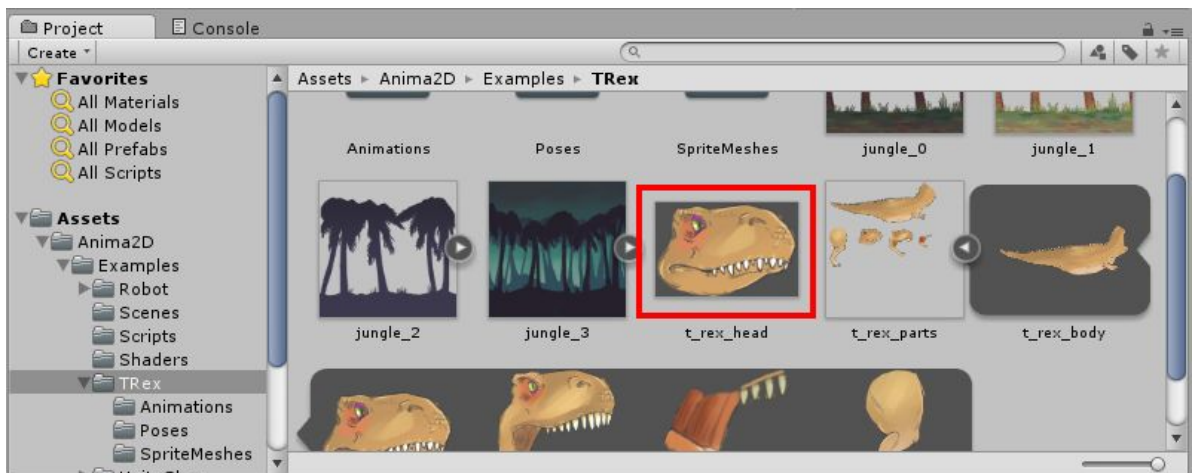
Project
Console
Create
Favorites
All Materials
All Models
All Prefabs
All Scripts
Assets
Anima2D
Examples
Robot
Scenes
Scripts
Shaders
TRex
Animations
Poses
SpriteMeshes
Assets ▸ Anima2D ▸ Examples ▸ TRex
Animations
Poses
SpriteMeshes
jungle_0
jungle_1
jungle_2
jungle_3
t_rex_head
t_rex_parts
t_rex_body